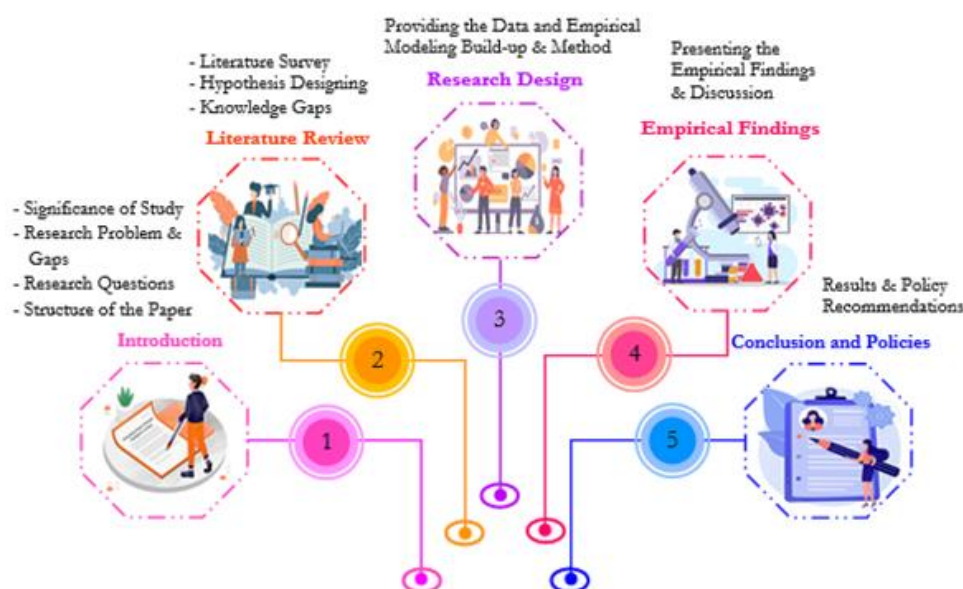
Providing the Data and Empirical Modeling Build-up & Method

- Literature Survey
- Hypothesis Designing
- Knowledge Gaps

Research Design

Presenting the Empirical Findings & Discussion

Literature Review

Empirical Findings

- Significance of Study
- Research Problem & Gaps
- Research Questions
- Structure of the Paper

3

Results & Policy Recommendations

Introduction

2

4

Conclusion and Policies

1

5